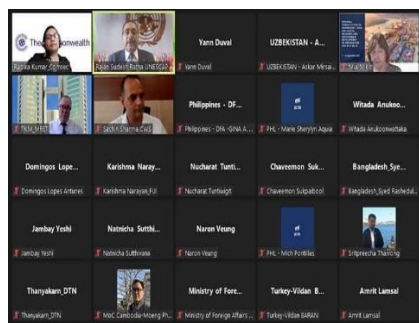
The Commonwealth
Rajika Kumar, Commonwealth
Rajan Sudesh Ratna UNESCAP
Yann Duval
Yann Duval
UZBEKISTAN - A...
UZBEKISTAN - Askar Mirsai...
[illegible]
TKM_MFET
Sachin Sharma CWS
Philippines - DF...
Philippines - DFA -SINA A...
PHL - Marie Sherylyn Aquia
Witada Anukoo...
Witada Anukoonwattaka
Domingos Lope...
Domingos Lopes Antunes
Karishma Naray...
Karishma Narayan, Fiji
Nucharat Tunti...
Nucharat Tuntiwigit
Chaveemon Suk...
Chaveemon Sukpaibool
Bangladesh_Sye...
Bangladesh_Syed Rashedul...
Jambay Yeshi
Jambay Yeshi
Natnicha Sutthi...
Natnicha Sutthivana
Naron Veung
Naron Veung
PHL - Mich Portillas
Sritipreecha Thavong
Thanyakarn_DTN
Thanyakarn_DTN
MoC Cambodia-Moeng Ph...
Ministry of Forei...
Ministry of Foreign Affairs ...
Turkey-Vildan B...
Turkey-Vildan BARAN
Amrit Lamsal
Amrit Lamsal